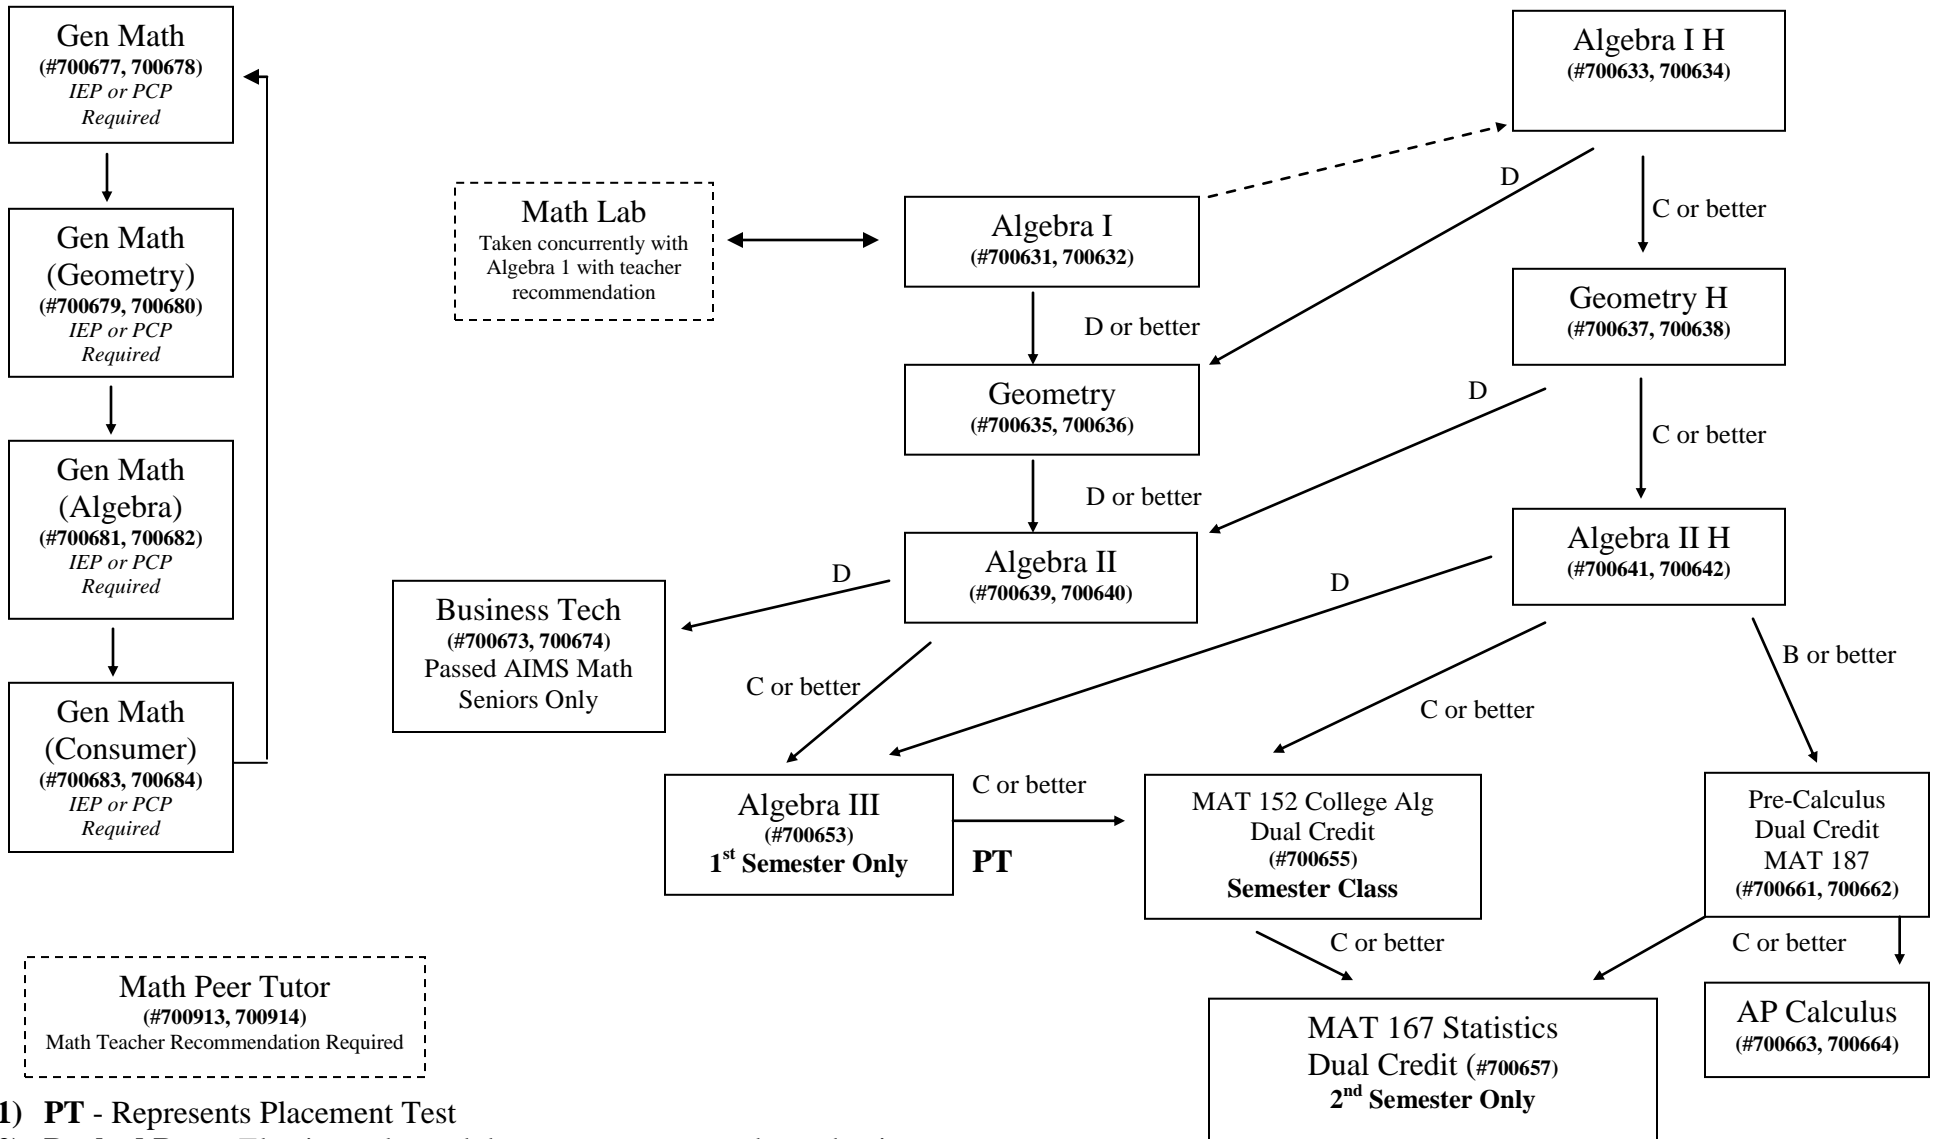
Gen Math
(#700677, 700678)
IEP or PCP Required

Gen Math (Geometry)
(#700679, 700680)
IEP or PCP Required

Gen Math (Algebra)
(#700681, 700682)
IEP or PCP Required

Gen Math (Consumer)
(#700683, 700684)
IEP or PCP Required

Math Lab
Taken concurrently with Algebra 1 with teacher recommendation

Algebra I
(#700631, 700632)

Algebra I H
(#700633, 700634)

D

C or better

D or better

Geometry H
(#700637, 700638)

Geometry
(#700635, 700636)

D

C or better

D or better

Algebra II H
(#700641, 700642)

D

Algebra II
(#700639, 700640)

Business Tech
(#700673, 700674)
Passed AIMS Math
Seniors Only

D

C or better

C or better

B or better

Algebra III
(#700653)
1$^{st}$ Semester Only

C or better

PT

MAT 152 College Alg
Dual Credit
(#700655)
Semester Class

Pre-Calculus
Dual Credit
MAT 187
(#700661, 700662)

C or better

C or better

Math Peer Tutor
(#700913, 700914)
Math Teacher Recommendation Required

MAT 167 Statistics
Dual Credit (#700657)
2$^{nd}$ Semester Only

AP Calculus
(#700663, 700664)

1) PT - Represents Placement Test